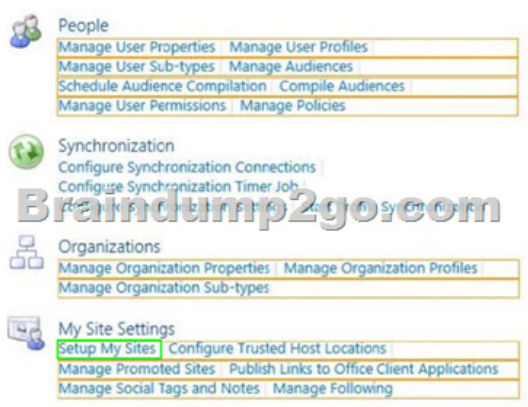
People
Manage User Properties | Manage User Profiles
Manage User Sub-types | Manage Audiences
Schedule Audience Compilation | Compile Audiences
Manage User Permissions | Manage Policies

Synchronization
Configure Synchronization Connections |
Configure Synchronization Timer Job
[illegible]

Braindump2go.com

Organizations
Manage Organization Properties | Manage Organization Profiles |
Manage Organization Sub-types

My Site Settings
Setup My Sites | Configure Trusted Host Locations |
Manage Promoted Sites | Publish Links to Office Client Applications
Manage Social Tags and Notes | Manage Following